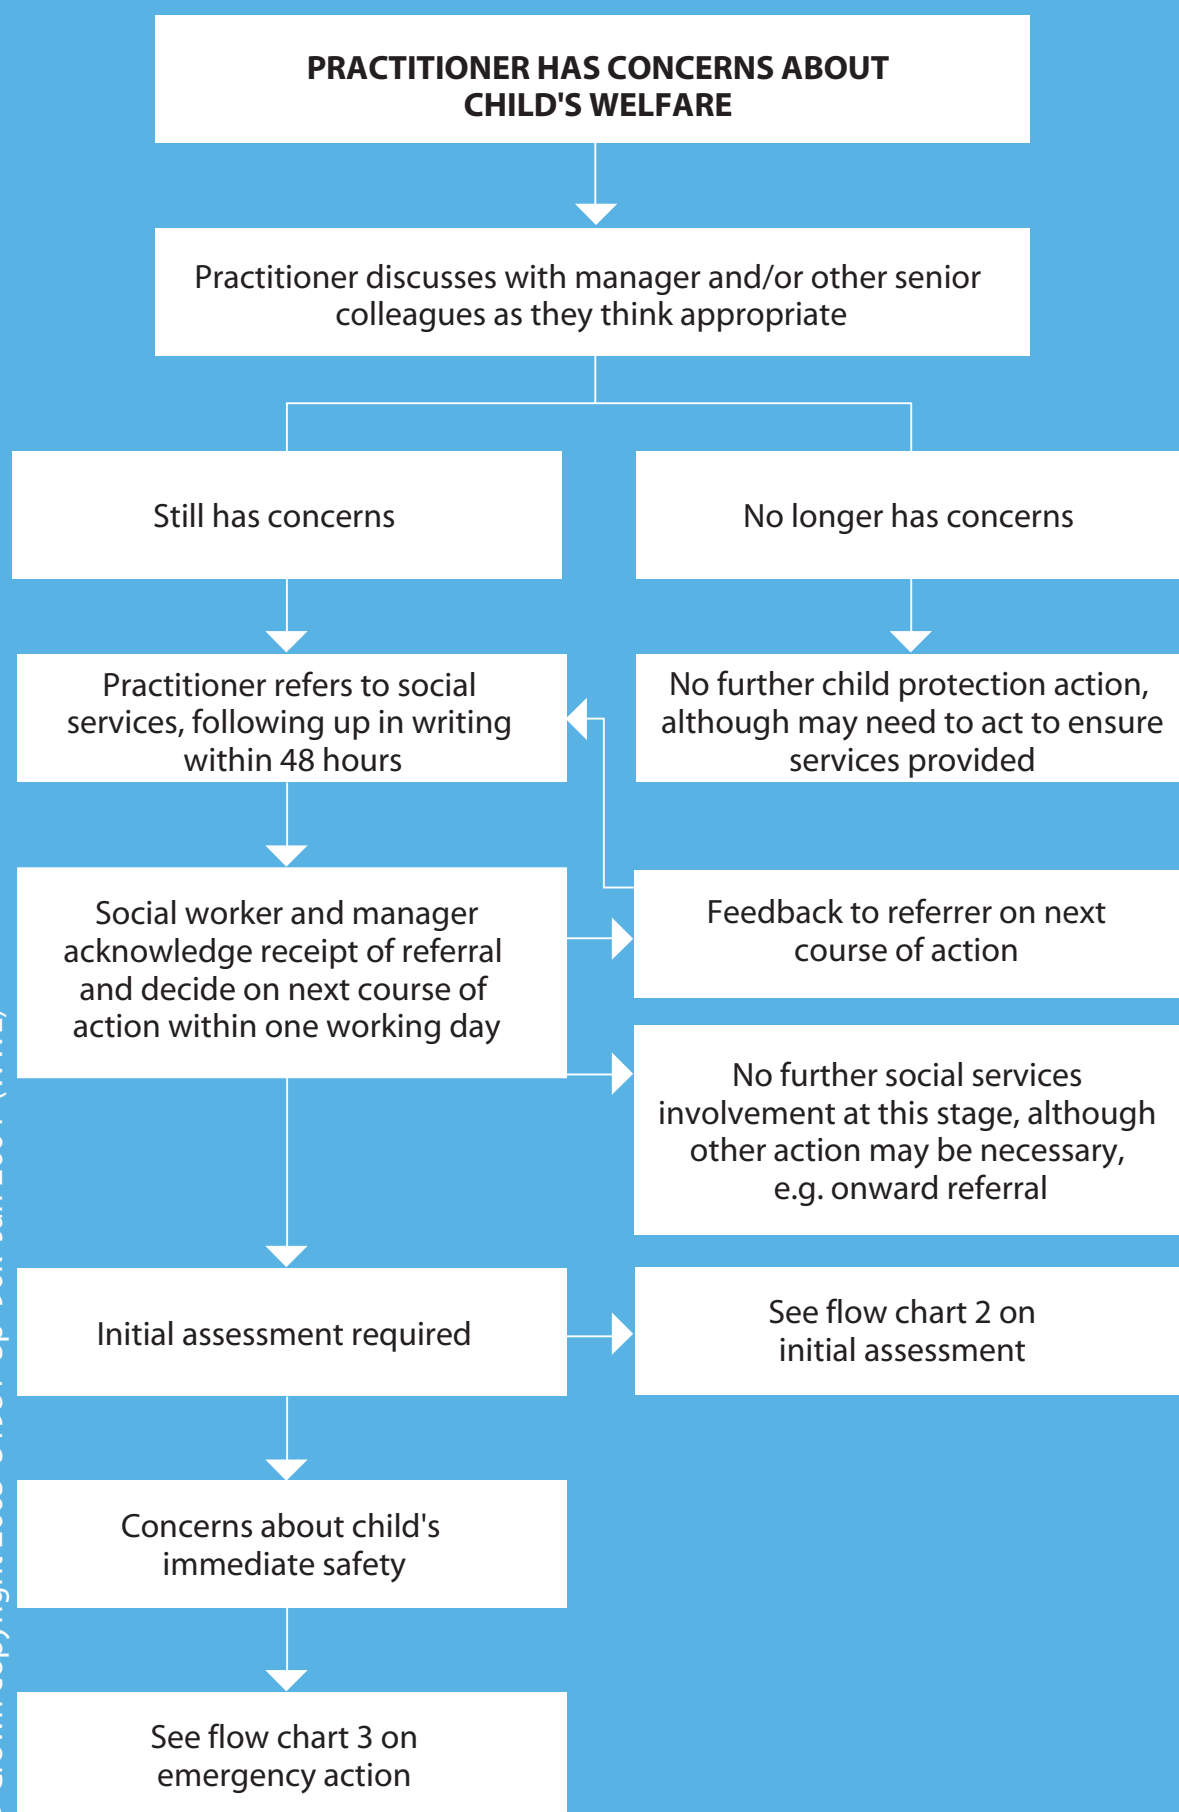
PRACTITIONER HAS CONCERNS ABOUT CHILD'S WELFARE

Practitioner discusses with manager and/or other senior colleagues as they think appropriate

Still has concerns

No longer has concerns

Practitioner refers to social services, following up in writing within 48 hours

No further child protection action, although may need to act to ensure services provided

Social worker and manager acknowledge receipt of referral and decide on next course of action within one working day

Feedback to referrer on next course of action

No further social services involvement at this stage, although other action may be necessary, e.g. onward referral

Initial assessment required

See flow chart 2 on initial assessment

Concerns about child's immediate safety

See flow chart 3 on emergency action

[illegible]